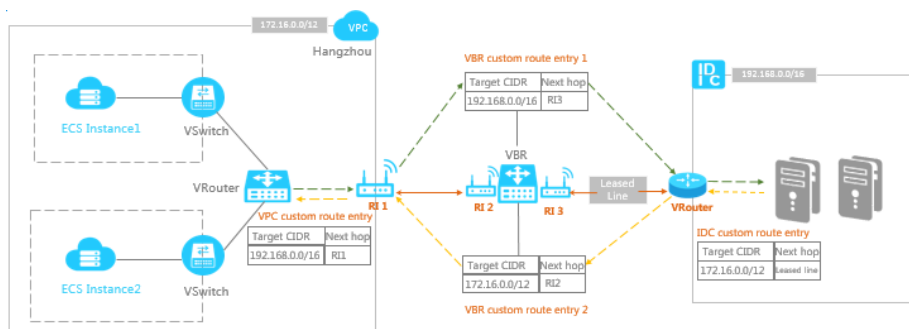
172.16.0.0/12

VPC

Hangzhou

ECS Instance1

VSwitch

VRouter

ECS Instance2

VSwitch

VPC custom route entry

| Target CIDR | Next hop |
|---|---|
| 192.168.0.0/16 | RI1 |

RI 1

VBR custom route entry 1

| Target CIDR | Next hop |
|---|---|
| 192.168.0.0/16 | RI3 |

VBR

RI 2

RI 3

Leased Line

| Target CIDR | Next hop |
|---|---|
| 172.16.0.0/12 | RI2 |

VBR custom route entry 2

IDC

192.168.0.0/16

VRouter

IDC custom route entry

| Target CIDR | Next hop |
|---|---|
| 172.16.0.0/12 | Leased line |